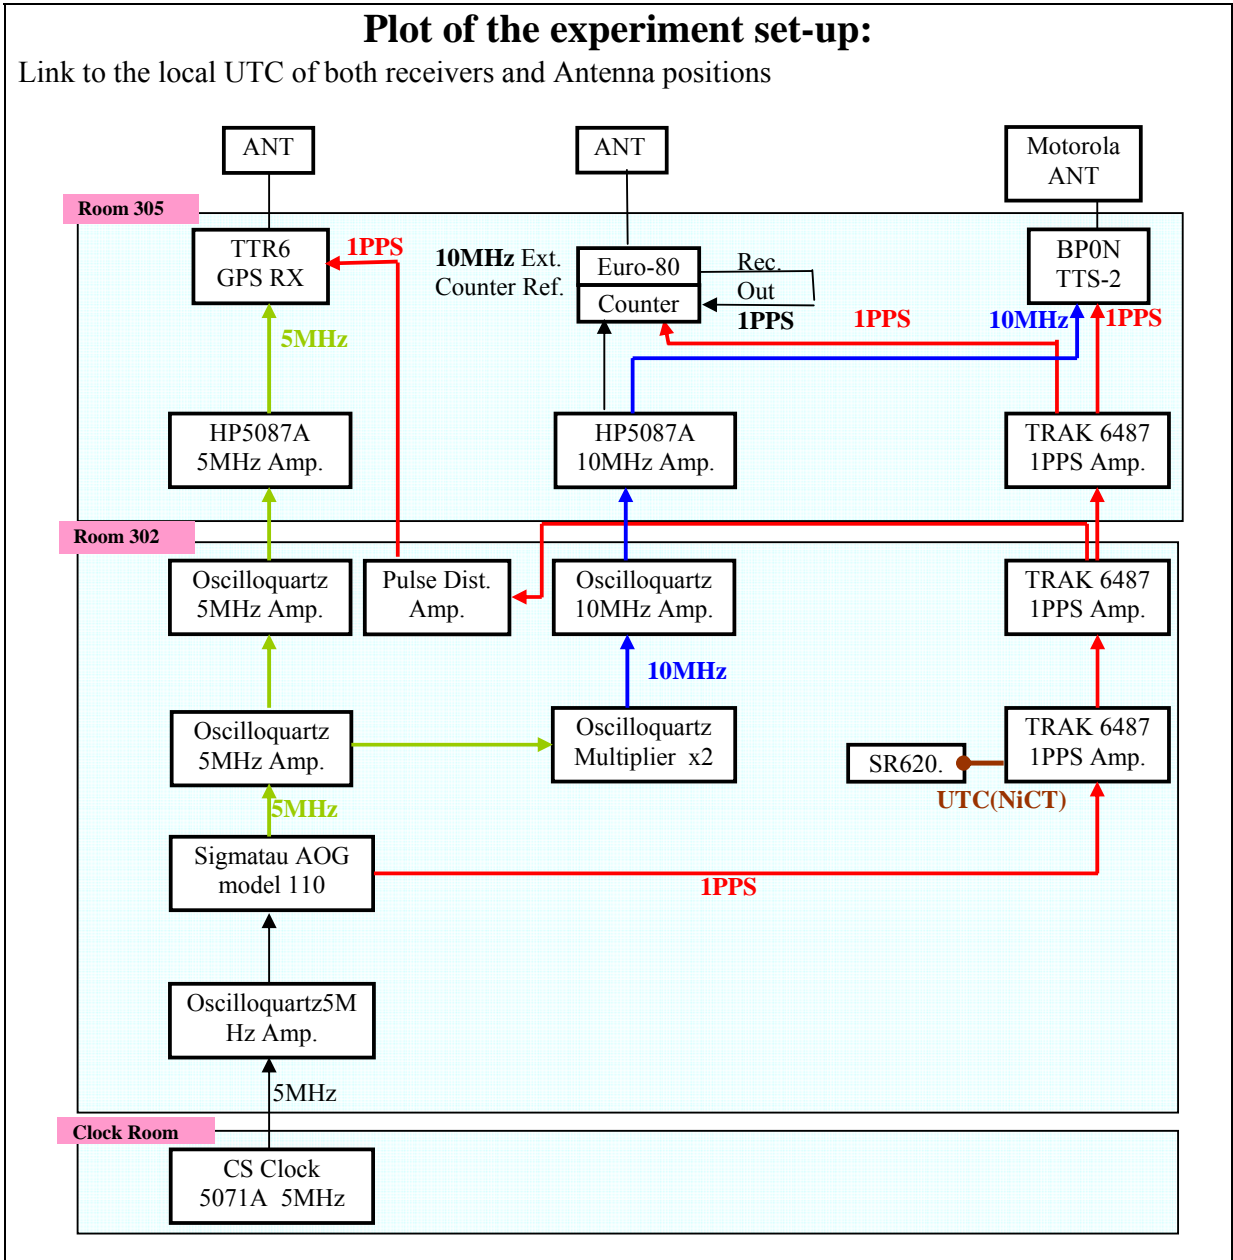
Plot of the experiment set-up:

Link to the local UTC of both receivers and Antenna positions

ANT

ANT

Motorola ANT

Room 305

TTR6 GPS RX

1PPS

10MHz Ext. Counter Ref.

Euro-80 Counter

Rec. Out 1PPS

1PPS

10MHz

1PPS

BP0N TTS-2

5MHz

HP5087A 5MHz Amp.

HP5087A 10MHz Amp.

TRAK 6487 1PPS Amp.

Room 302

Oscilloquartz 5MHz Amp.

Pulse Dist. Amp.

Oscilloquartz 10MHz Amp.

TRAK 6487 1PPS Amp.

10MHz

Oscilloquartz 5MHz Amp.

Oscilloquartz Multiplier x2

SR620.

TRAK 6487 1PPS Amp.

UTC(NiCT)

5MHz

Sigmatau AOG model 110

1PPS

Oscilloquartz5MHz Amp.

5MHz

Clock Room

CS Clock 5071A 5MHz